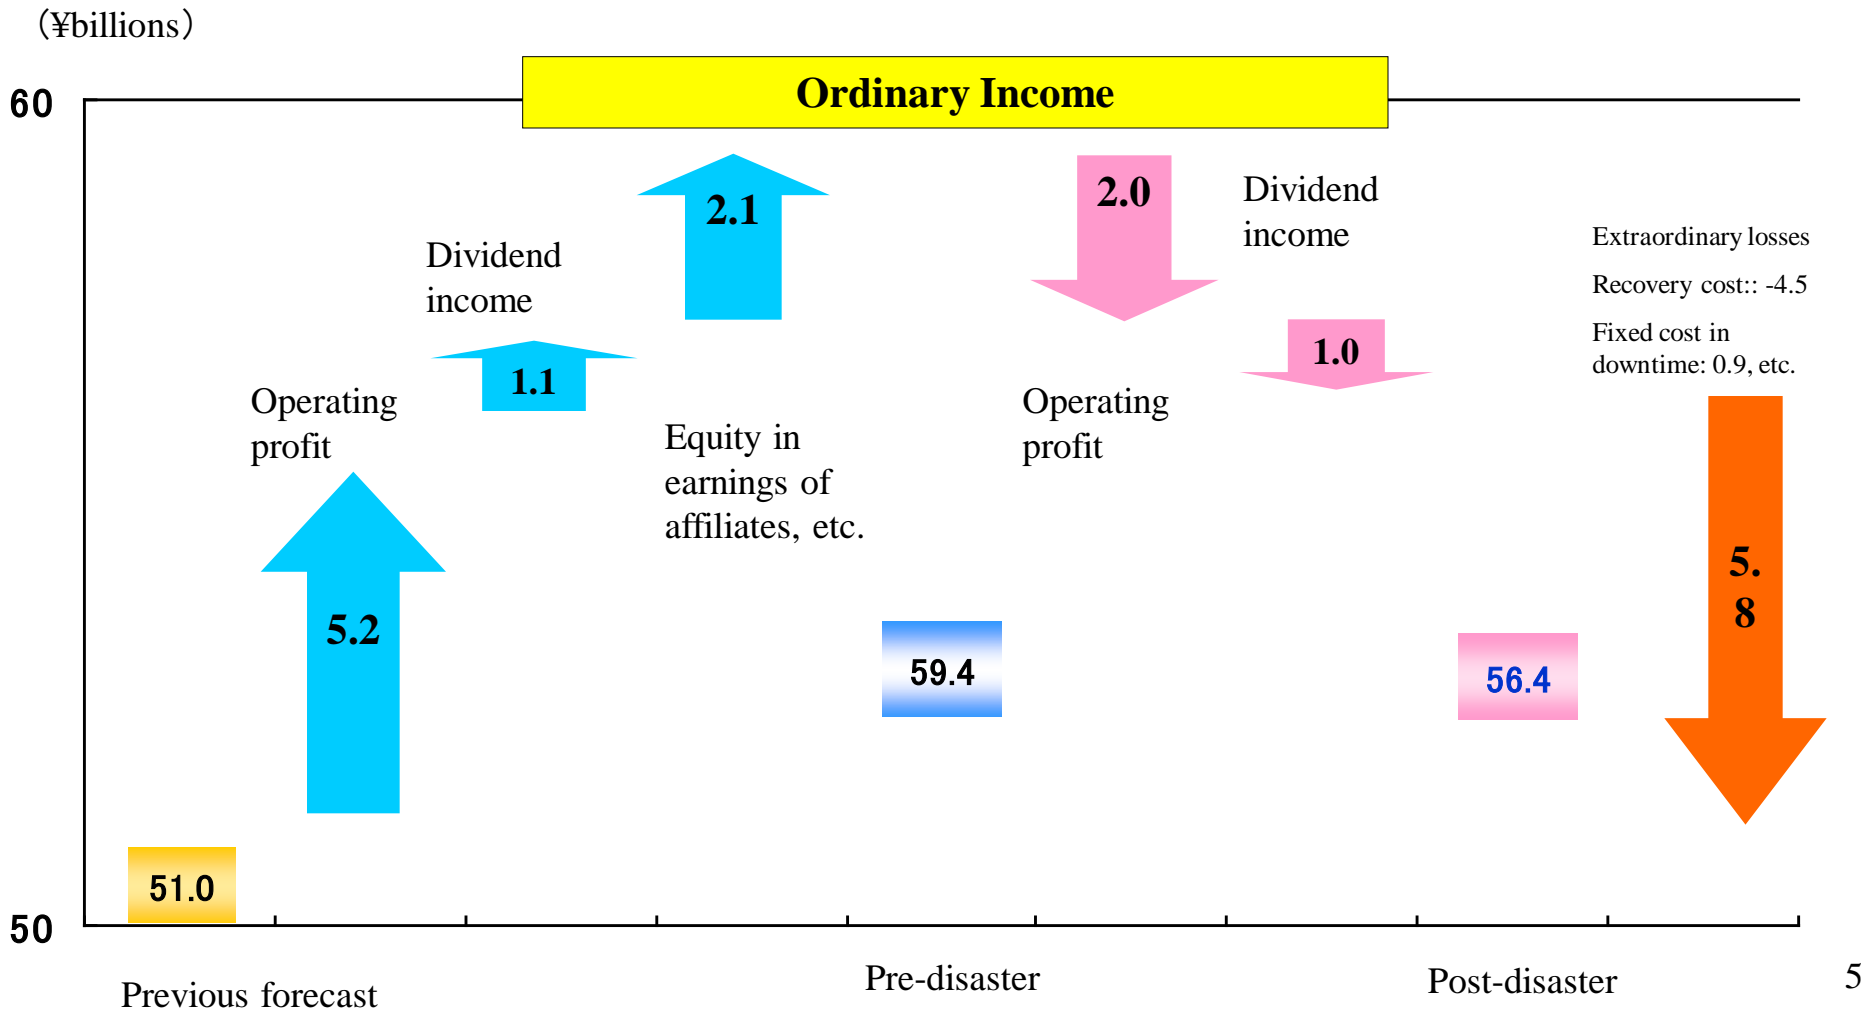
(¥billions)

60

Ordinary Income

2.1

2.0

Dividend income

Dividend income

Extraordinary losses

Recovery cost:: -4.5

Fixed cost in downtime: 0.9, etc.

1.1

1.0

Operating profit

Operating profit

Equity in earnings of affiliates, etc.

5.2

5. 8

59.4

56.4

51.0

50

Previous forecast

Pre-disaster

Post-disaster

5